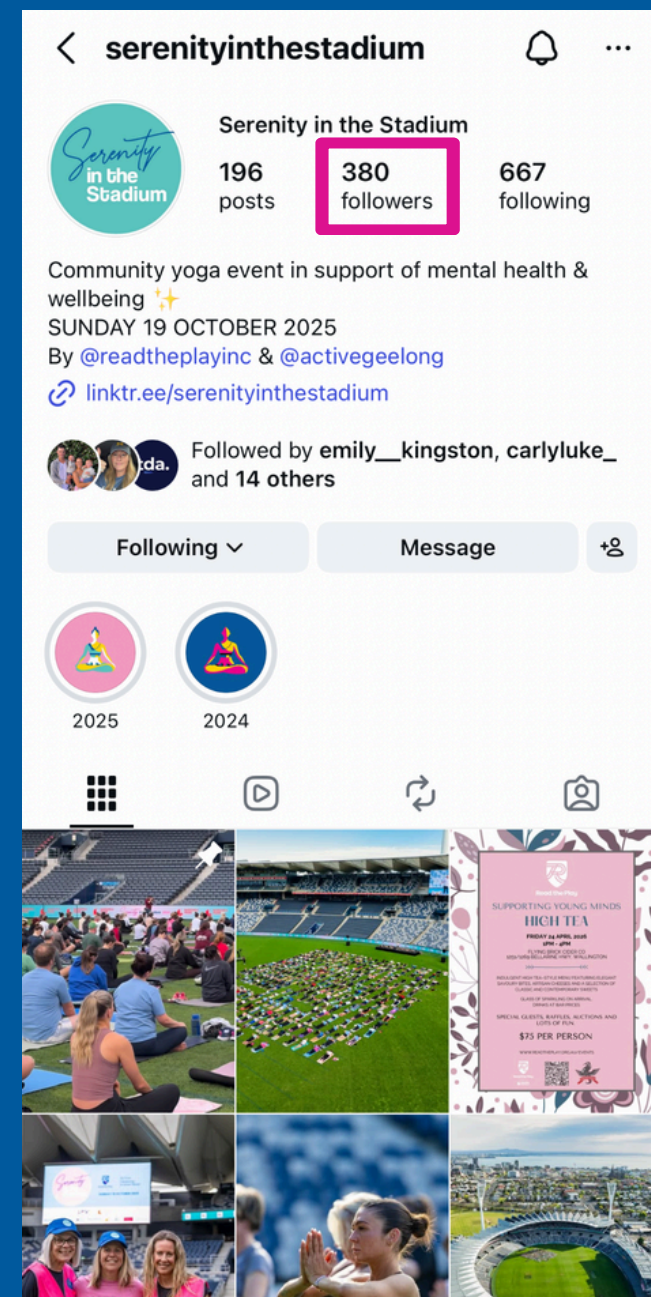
serenityinthestadium

Serenity in the Stadium

Serenity in the Stadium

196 posts

380 followers

667 following

Community yoga event in support of mental health & wellbeing ✨
SUNDAY 19 OCTOBER 2025
By @readtheplayinc & @activegeelong

linktr.ee/serenityinthestadium

tda.

Followed by emily__kingston, carlyluke_ and 14 others

Following

Message

2025

2024

Read the Play

SUPPORTING YOUNG MINDS
HIGH TEA

FRIDAY 24 APRIL 2026
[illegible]

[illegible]

SPECIAL GUESTS, RAFFLES, AUCTIONS AND LOTS OF FUN

$75 PER PERSON

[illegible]

Serenity